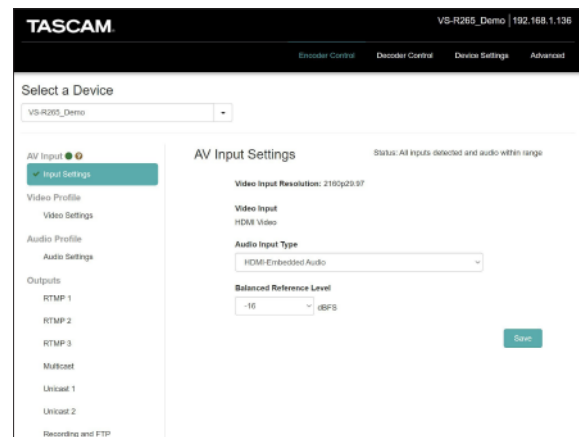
TASCAM

VS-R265_Demo | 192.168.1.136

Encoder Control

Decoder Control

Device Settings

Advanced

Select a Device

VS-R265_Demo

AV Input

Input Settings

Video Profile

Video Settings

Audio Profile

Audio Settings

Outputs

RTMP 1

RTMP 2

RTMP 3

Multicast

Unicast 1

Unicast 2

Recording and FTP

AV Input Settings

Status: All inputs detected and audio within range

Video Input Resolution: 2160p29.97

Video Input
HDMI Video

Audio Input Type

HDMI-Embedded Audio

Balanced Reference Level

-16

dBFS

Save